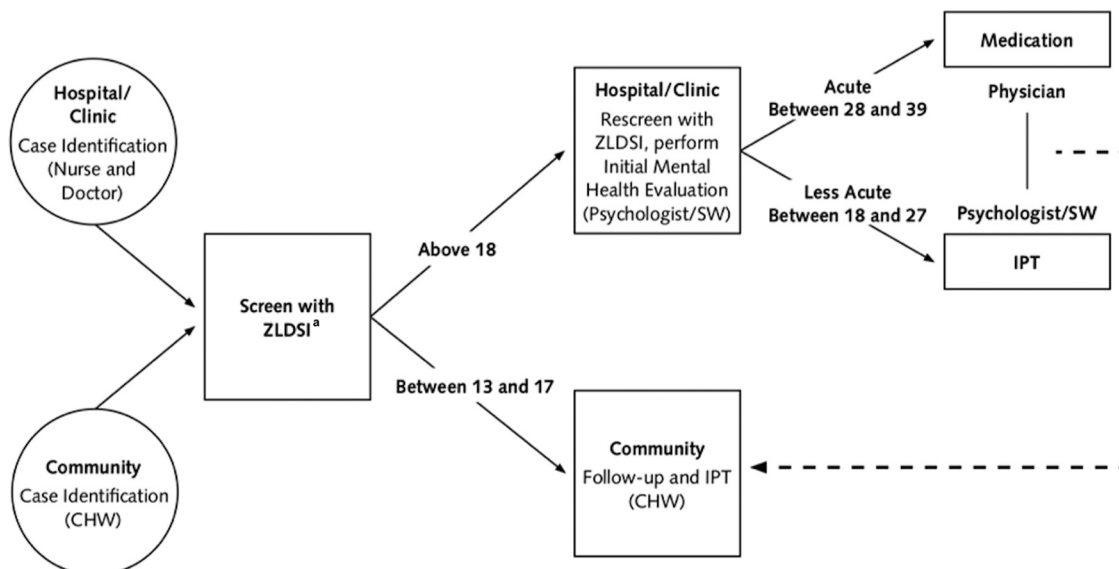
Hospital/ Clinic
Case Identification (Nurse and Doctor)

Community
Case Identification (CHW)

Screen with ZLDSI$^{a}$

Above 18

Between 13 and 17

Hospital/Clinic
Rescreen with ZLDSI, perform Initial Mental Health Evaluation (Psychologist/SW)

Community
Follow-up and IPT (CHW)

Acute
Between 28 and 39

Less Acute
Between 18 and 27

Medication

Physician

Psychologist/SW

IPT